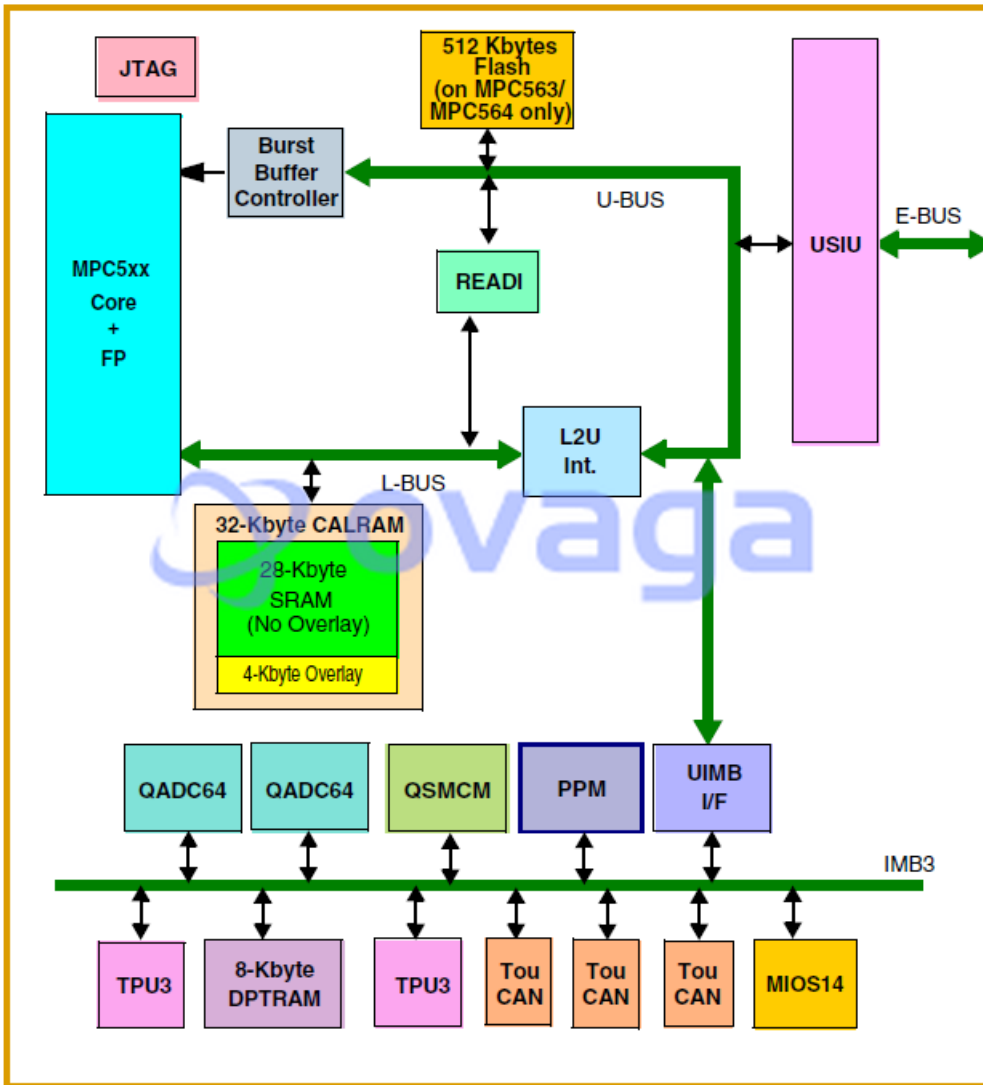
JTAG

512 Kbytes Flash (on MPC563/ MPC564 only)

Burst Buffer Controller

U-BUS

MPC5xx Core + FP

READI

USIU

E-BUS

L2U Int.

L-BUS

32-Kbyte CALRAM

28-Kbyte SRAM (No Overlay)

4-Kbyte Overlay

ovaga

QADC64

QADC64

QSMCM

PPM

UIMB I/F

IMB3

TPU3

8-Kbyte DPTRAM

TPU3

Tou CAN

Tou CAN

Tou CAN

MIOS14